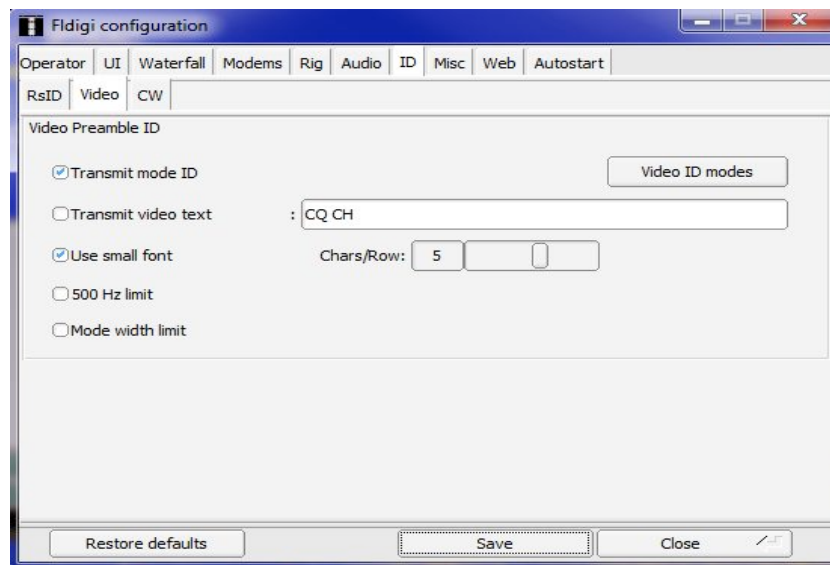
Fldigi configuration

Operator | UI | Waterfall | Modems | Rig | Audio | ID | Misc | Web | Autostart

RsID | Video | CW

Video Preamble ID

Transmit mode ID

Video ID modes

Transmit video text

: CQ CH

Use small font

Chars/Row: 5

500 Hz limit

Mode width limit

Restore defaults

Save

Close